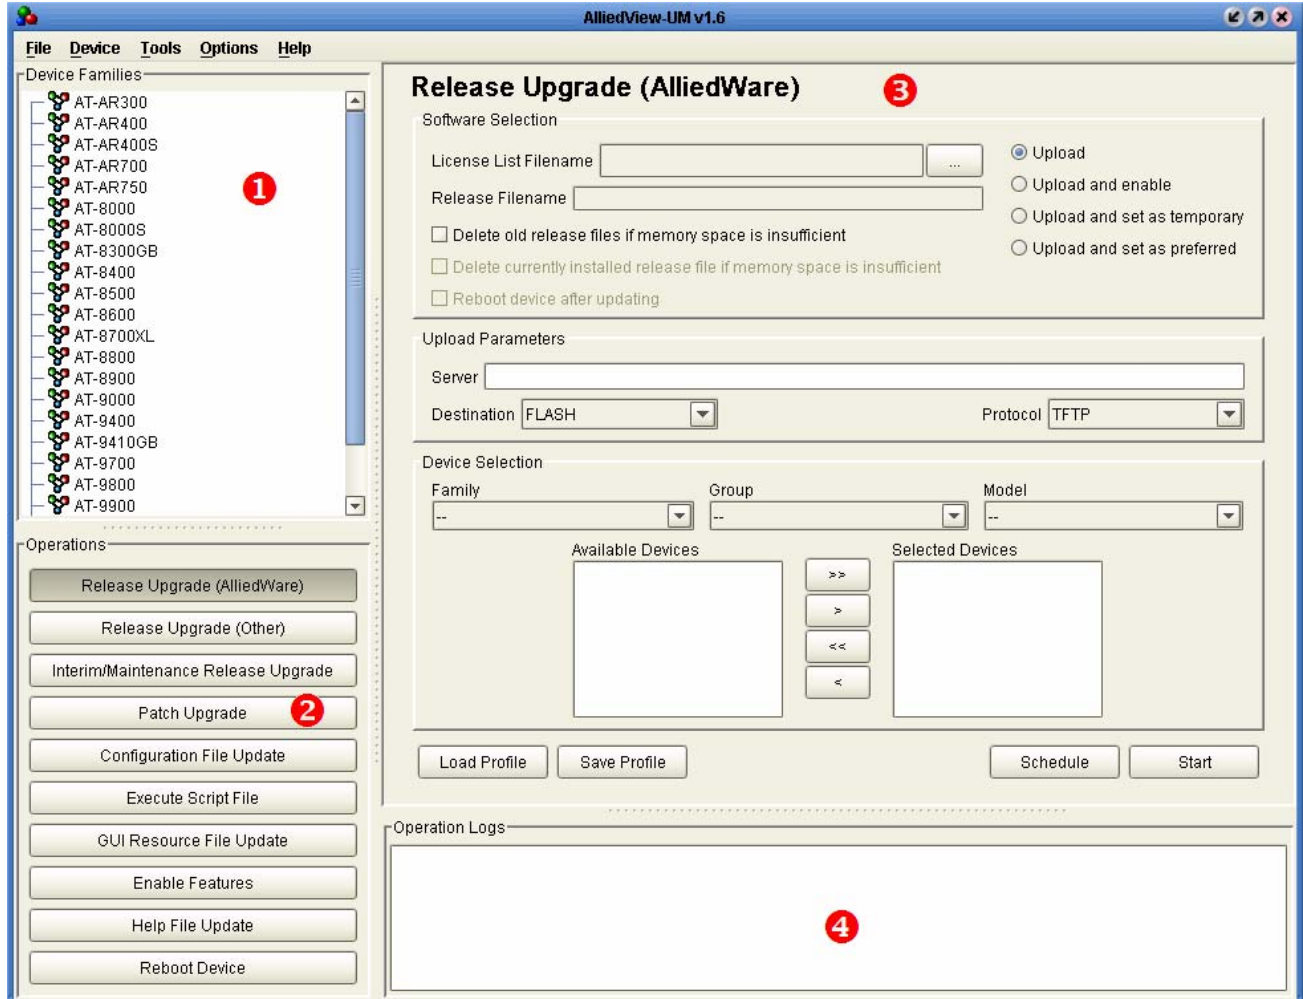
AlliedView-UM v1.6

File Device Tools Options Help

Device Families
AT-AR300
AT-AR400
AT-AR400S
AT-AR700
AT-AR750
AT-8000
AT-8000S
AT-8300GB
AT-8400
AT-8500
AT-8600
AT-8700XL
AT-8800
AT-8900
AT-9000
AT-9400
AT-9410GB
AT-9700
AT-9800
AT-9900

1

Operations
Release Upgrade (AlliedWare)
Release Upgrade (Other)
Interim/Maintenance Release Upgrade
Patch Upgrade
Configuration File Update
Execute Script File
GUI Resource File Update
Enable Features
Help File Update
Reboot Device

2

Release Upgrade (AlliedWare)

3

Software Selection
License List Filename ...
Release Filename
Delete old release files if memory space is insufficient
Delete currently installed release file if memory space is insufficient
Reboot device after updating
Upload
Upload and enable
Upload and set as temporary
Upload and set as preferred

Upload Parameters
Server
Destination FLASH
Protocol TFTP

Device Selection
Family --
Group --
Model --
Available Devices
Selected Devices
>>
>
<<
<

Load Profile
Save Profile
Schedule
Start

Operation Logs

4